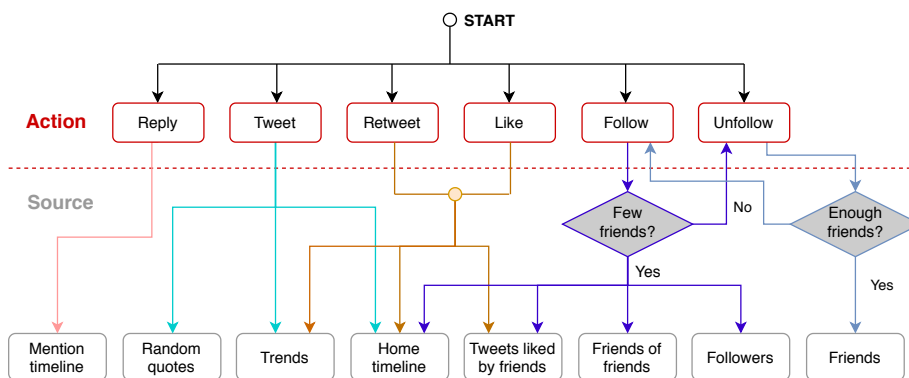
START

Action

Reply

Tweet

Retweet

Like

Follow

Unfollow

Source

Few friends?

No

Enough friends?

Yes

Yes

Mention timeline

Random quotes

Trends

Home timeline

Tweets liked by friends

Friends of friends

Followers

Friends